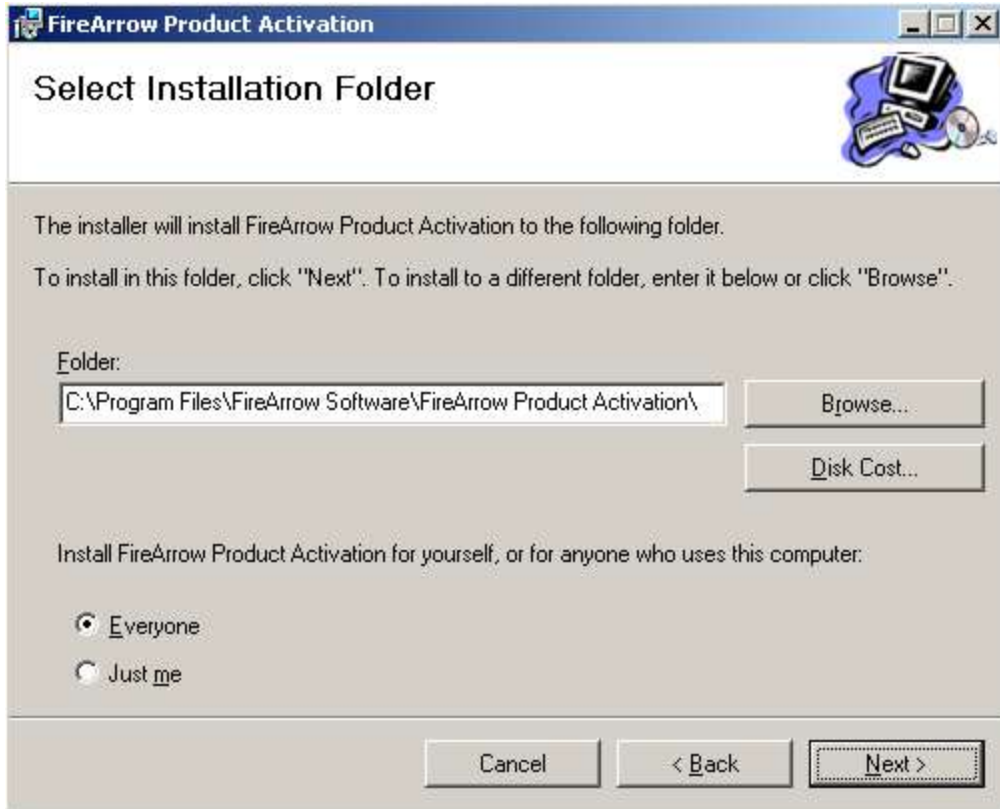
FireArrow Product Activation

Select Installation Folder

The installer will install FireArrow Product Activation to the following folder.

To install in this folder, click "Next". To install to a different folder, enter it below or click "Browse".

Folder:

C:\Program Files\FireArrow Software\FireArrow Product Activation\

Browse...

Disk Cost...

Install FireArrow Product Activation for yourself, or for anyone who uses this computer:

Everyone

Just me

Cancel

< Back

Next >